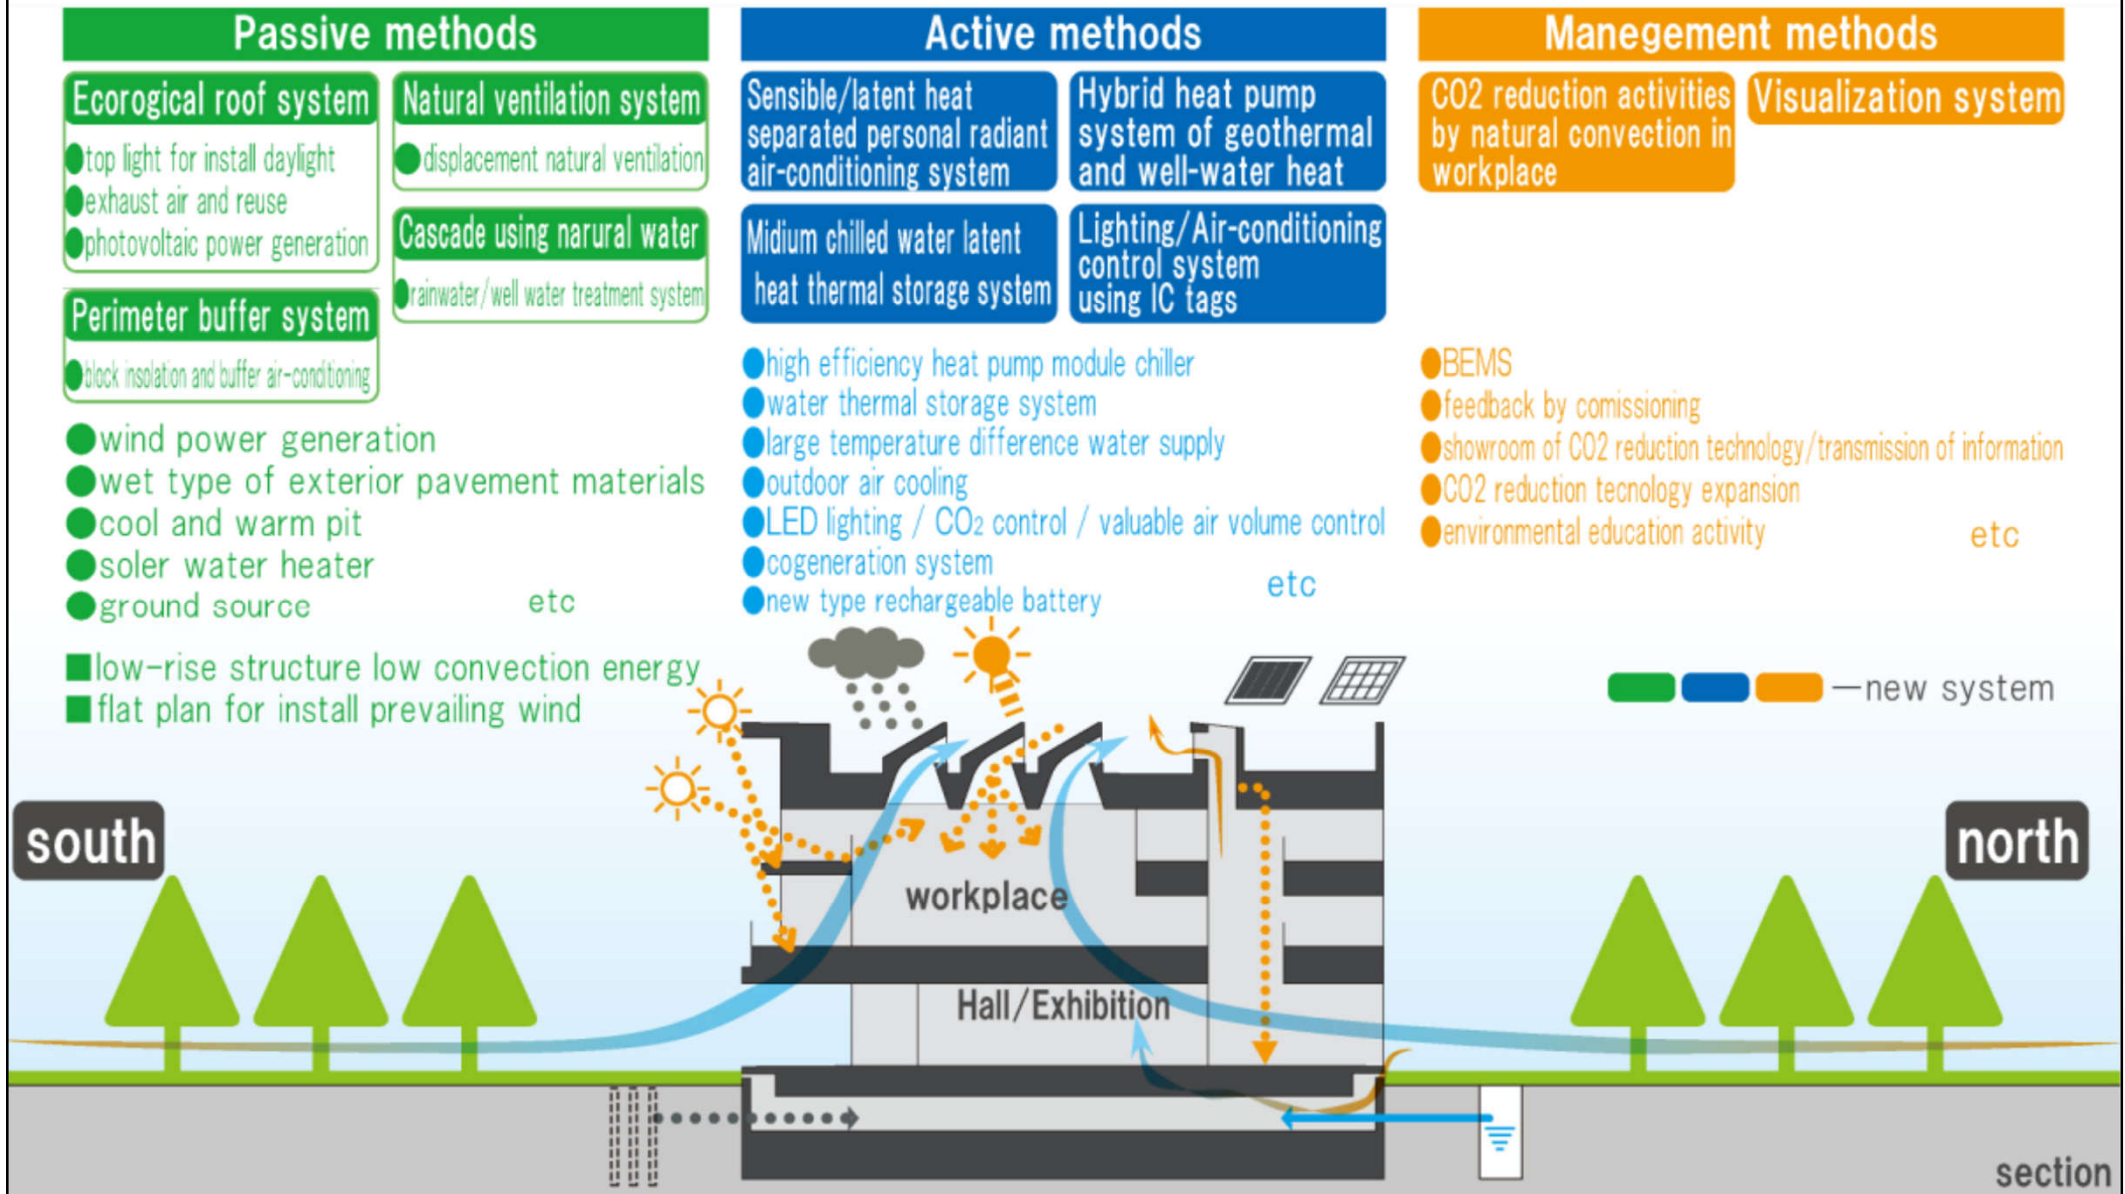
Passive methods

Ecorogical roof system
●top light for install daylight
●exhaust air and reuse
●photovoltaic power generation

Natural ventilation system
●displacement natural ventilation

Cascade using narural water
●rainwater/well water treatment system

Perimeter buffer system
●block insolation and buffer air-conditioning

●wind power generation
●wet type of exterior pavement materials
●cool and warm pit
●soler water heater
●ground source etc

■low-rise structure low convection energy
■flat plan for install prevailing wind

Active methods

Sensible/latent heat separated personal radiant air-conditioning system

Hybrid heat pump system of geothermal and well-water heat

Midium chilled water latent heat thermal storage system

Lighting/Air-conditioning control system using IC tags

●high efficiency heat pump module chiller
●water thermal storage system
●large temperature difference water supply
●outdoor air cooling
●LED lighting / $CO_2$ control / valuable air volume control
●cogeneration system
●new type rechargeable battery etc

Manegement methods

CO2 reduction activities by natural convection in workplace

Visualization system

●BEMS
●feedback by comissioning
●showroom of CO2 reduction technology/transmission of information
●CO2 reduction tecnology expansion
●environmental education activity etc

—new system

south

north

workplace

Hall/Exhibition

section